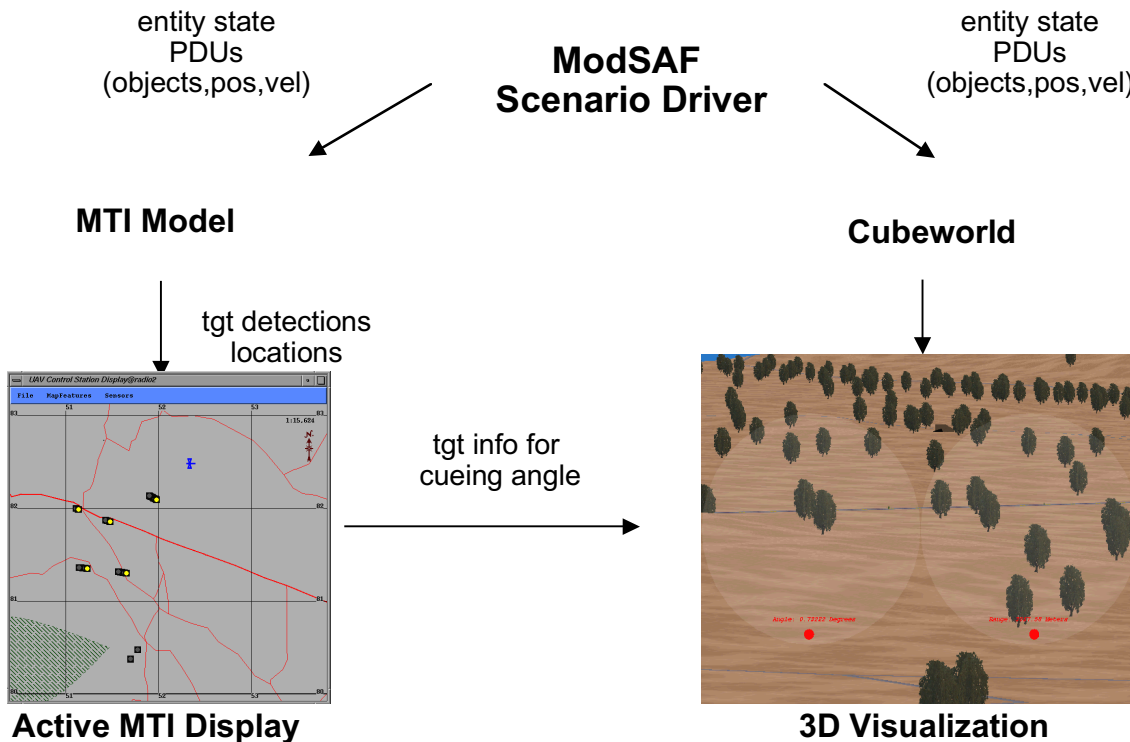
entity state PDUs (objects,pos,vel)

ModSAF Scenario Driver

entity state PDUs (objects,pos,vel)

MTI Model

Cubeworld

tgt detections locations

UAV Control Station Display@radio2

File MapFeatures Sensors

51 52 53

1:15,624

83

82

81

80

tgt info for cueing angle

Angle: 0.73227 Degrees

Range: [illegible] Meters

Active MTI Display

3D Visualization